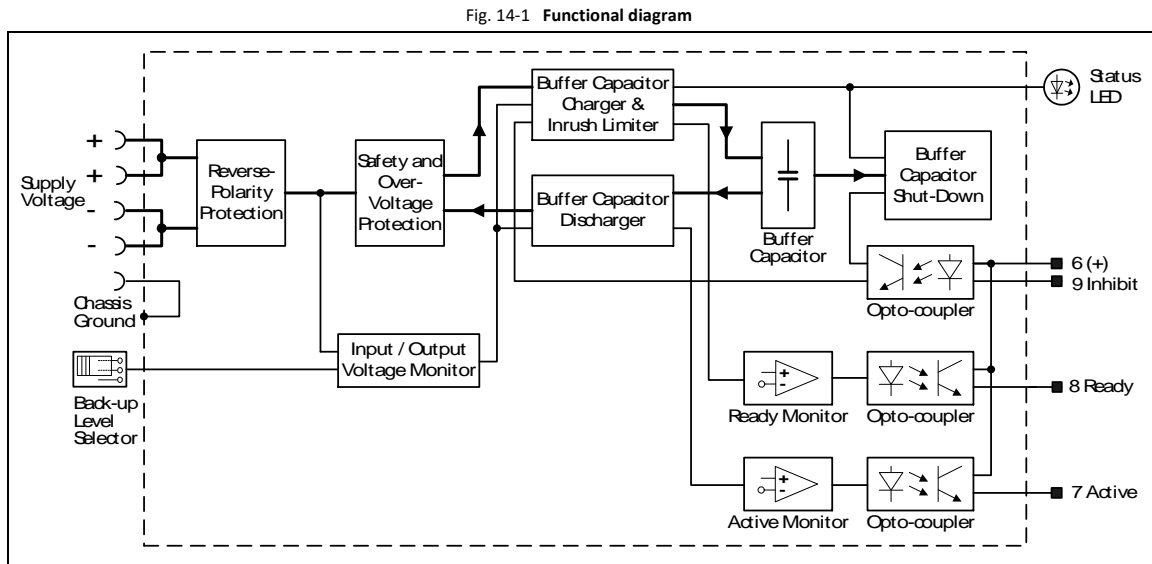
Fig. 14-1 **Functional diagram**

+
+
Supply Voltage
-
-
Chassis Ground
Back-up Level Selector
Reverse-Polarity Protection
Safety and Over-Voltage Protection
Input / Output Voltage Monitor
Buffer Capacitor Charger & Inrush Limiter
Buffer Capacitor Discharger
Buffer Capacitor
Buffer Capacitor Shut-Down
Status LED
Opto-coupler
6 (+)
9 Inhibit
Ready Monitor
Opto-coupler
8 Ready
Active Monitor
Opto-coupler
7 Active